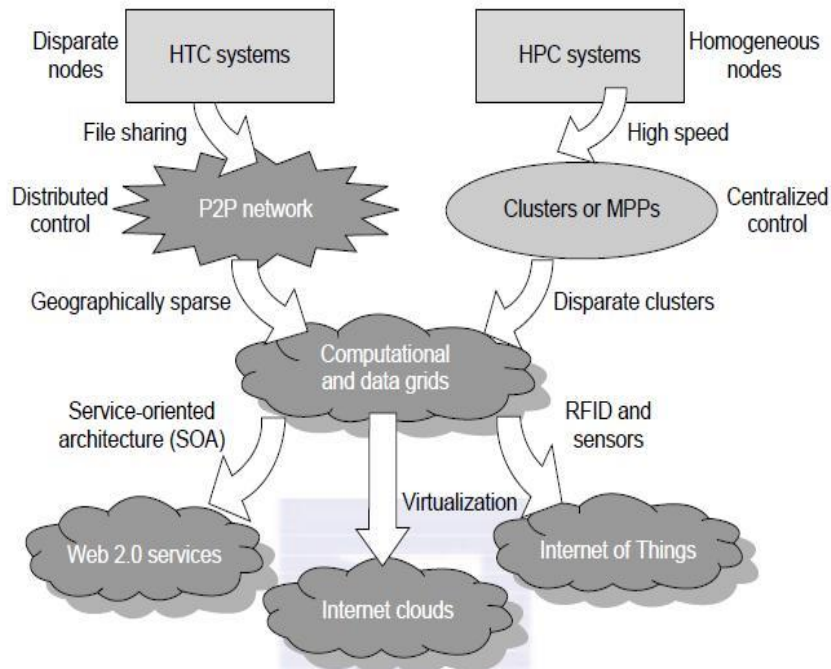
Disparate nodes

HTC systems

HPC systems

Homogeneous nodes

File sharing

High speed

Distributed control

P2P network

Clusters or MPPs

Centralized control

Geographically sparse

Disparate clusters

Computational and data grids

Service-oriented architecture (SOA)

RFID and sensors

Virtualization

Web 2.0 services

Internet of Things

Internet clouds